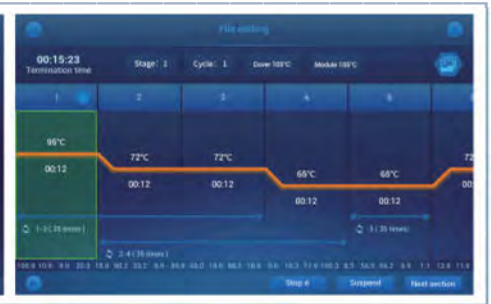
File editing

00:15:23
Termination time

Stage: 1

Cycle: 1

Cover 105°C

Module 105°C

1

2

3

4

5

95°C

00:12

72°C

00:12

72°C

00:12

68°C

00:12

68°C

00:12

72

00

1-3 ( 35 times )

2-4 ( 35 times )

3 ( 35 times)

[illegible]

Stop it

Suspend

Next section